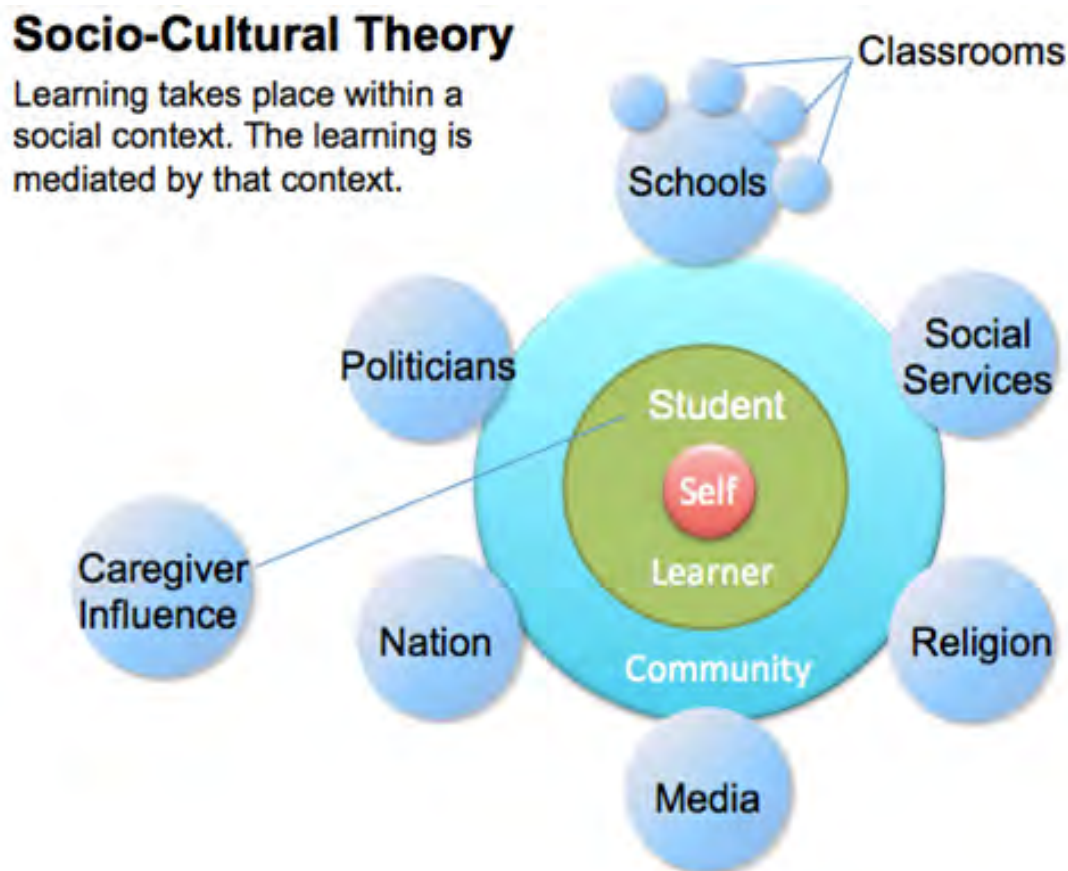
Socio-Cultural Theory

Learning takes place within a social context. The learning is mediated by that context.

Classrooms

Schools

Politicians

Social Services

Student

Self

Learner

Caregiver Influence

Nation

Community

Religion

Media